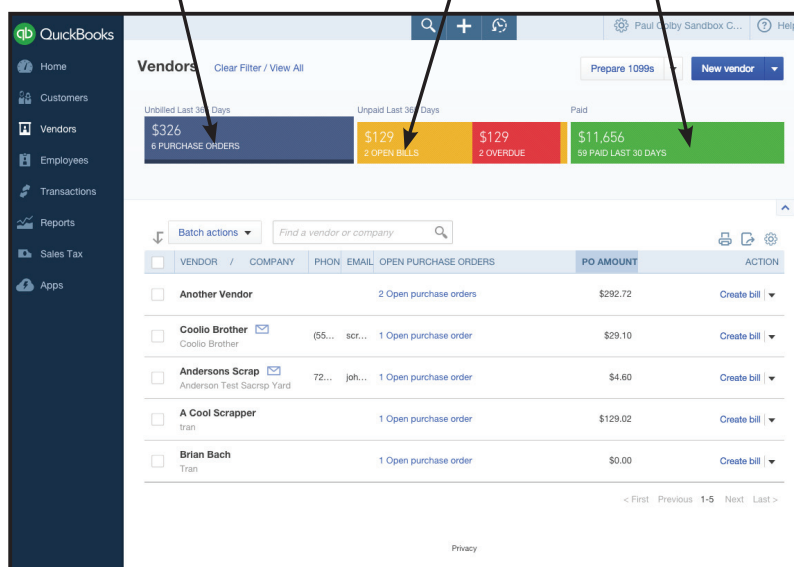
QuickBooks

Home
Customers
Vendors
Employees
Transactions
Reports
Sales Tax
Apps

Paul Colby Sandbox C... Help

Vendors Clear Filter / View All

Prepare 1099s
New vendor

Unbilled Last 365 Days
$326
6 PURCHASE ORDERS

Unpaid Last 365 Days
$129
2 OPEN BILLS
$129
2 OVERDUE

Paid
$11,656
59 PAID LAST 30 DAYS

Batch actions
Find a vendor or company

| VENDOR / COMPANY | PHON | EMAIL | OPEN PURCHASE ORDERS | PO AMOUNT | ACTION |
|---|---|---|---|---|---|
| Another Vendor | | | 2 Open purchase orders | $292.72 | Create bill |
| Coolio Brother Coolio Brother | (55... | scr... | 1 Open purchase order | $29.10 | Create bill |
| Andersons Scrap Anderson Test Sacrsp Yard | 72... | joh... | 1 Open purchase order | $4.60 | Create bill |
| A Cool Scrapper tran | | | 1 Open purchase order | $129.02 | Create bill |
| Brian Bach Tran | | | 1 Open purchase order | $0.00 | Create bill |

< First Previous 1-5 Next Last >

Privacy